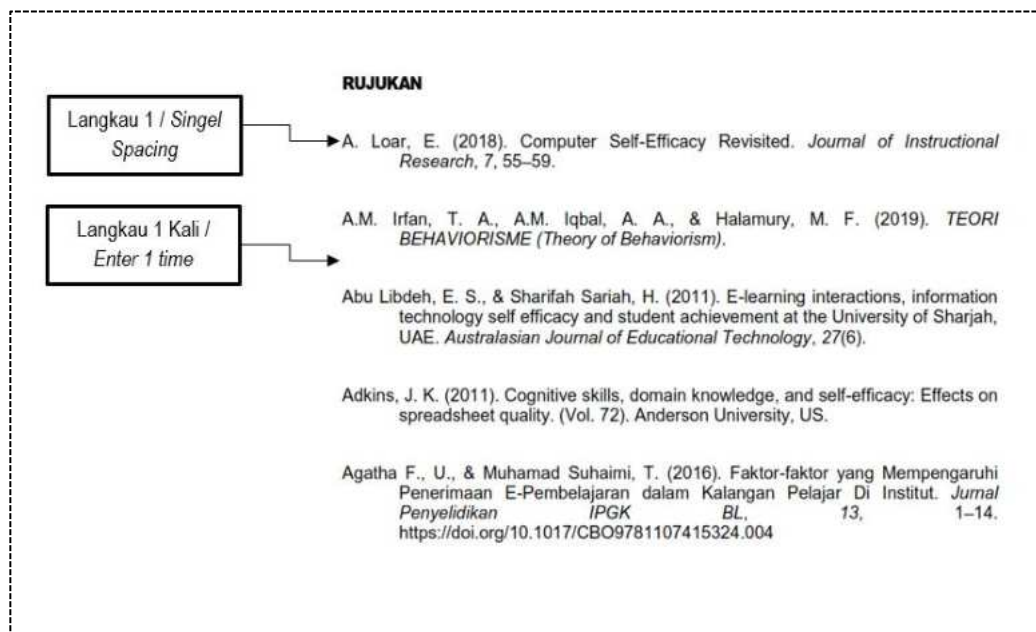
Langkau 1 / *Singel Spacing*

Langkau 1 Kali / *Enter 1 time*

**RUJUKAN**

A. Loar, E. (2018). Computer Self-Efficacy Revisited. *Journal of Instructional Research*, *7*, 55–59.

A.M. Irfan, T. A., A.M. Iqbal, A. A., & Halamury, M. F. (2019). *TEORI BEHAVIORISME (Theory of Behaviorism)*.

Abu Libdeh, E. S., & Sharifah Sariah, H. (2011). E-learning interactions, information technology self efficacy and student achievement at the University of Sharjah, UAE. *Australasian Journal of Educational Technology*, *27*(6).

Adkins, J. K. (2011). Cognitive skills, domain knowledge, and self-efficacy: Effects on spreadsheet quality. (Vol. 72). Anderson University, US.

Agatha F., U., & Muhamad Suhaimi, T. (2016). Faktor-faktor yang Mempengaruhi Penerimaan E-Pembelajaran dalam Kalangan Pelajar Di Institut. *Jurnal Penyelidikan IPGK BL*, *13*, 1–14. https://doi.org/10.1017/CBO9781107415324.004